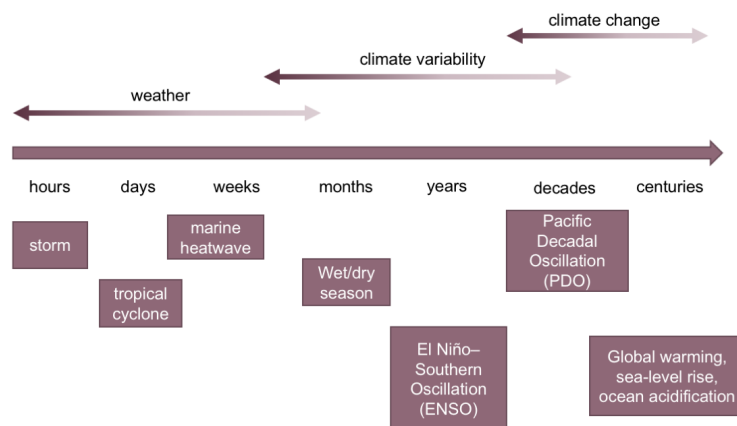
climate change

climate variability

weather

hours days weeks months years decades centuries

storm

tropical cyclone

marine heatwave

Wet/dry season

El Niño–Southern Oscillation (ENSO)

Pacific Decadal Oscillation (PDO)

Global warming, sea-level rise, ocean acidification